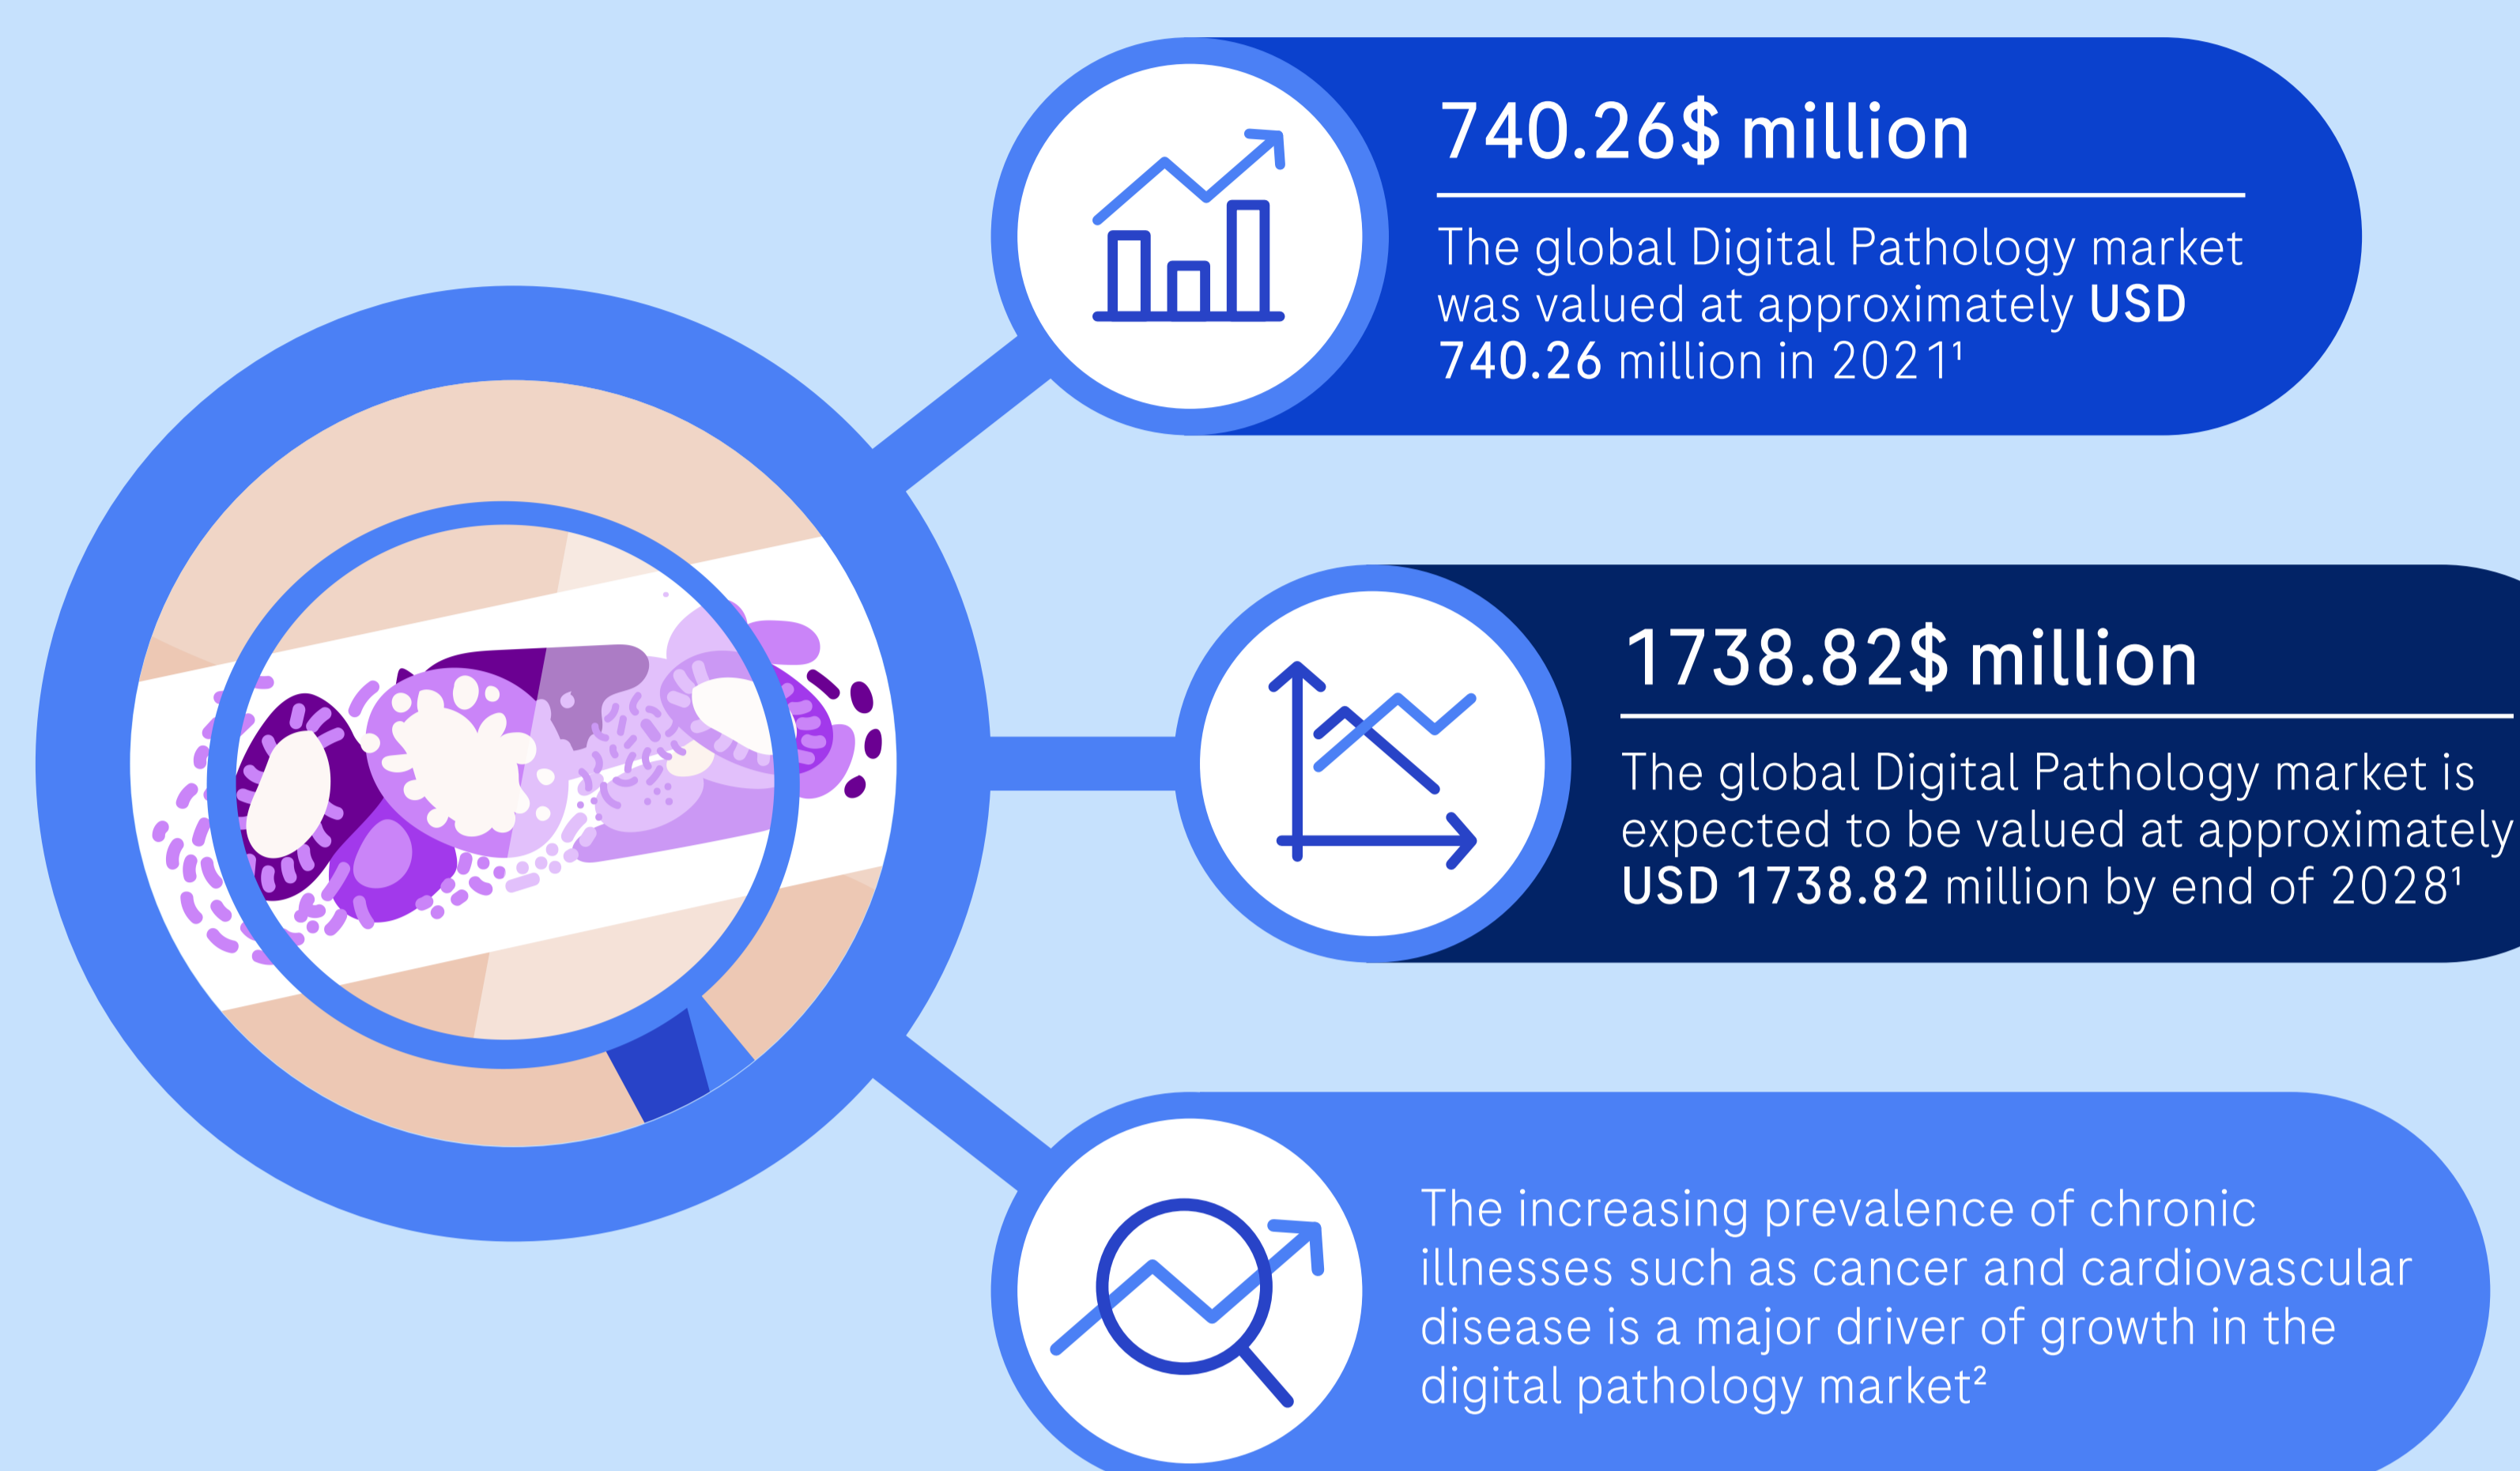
740.26$ million

The global Digital Pathology market was valued at approximately USD 740.26 million in 2021$^1$

1738.82$ million

The global Digital Pathology market is expected to be valued at approximately USD 1738.82 million by end of 2028$^1$

The increasing prevalence of chronic illnesses such as cancer and cardiovascular disease is a major driver of growth in the digital pathology market$^2$